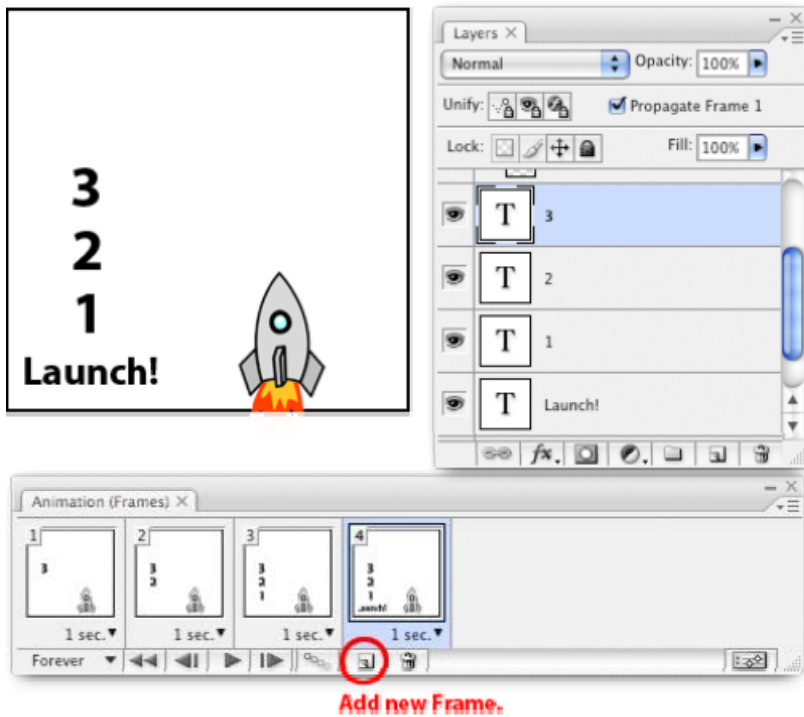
3
2
1
Launch!

Layers
Normal
Opacity: 100%
Unify:
Propagate Frame 1
Lock:
Fill: 100%
T 3
T 2
T 1
T Launch!
fx

Animation (Frames)
1
3
1 sec.
2
3
2
1 sec.
3
3
2
1
1 sec.
4
3
2
1
Launch!
1 sec.
Forever

Add new Frame.